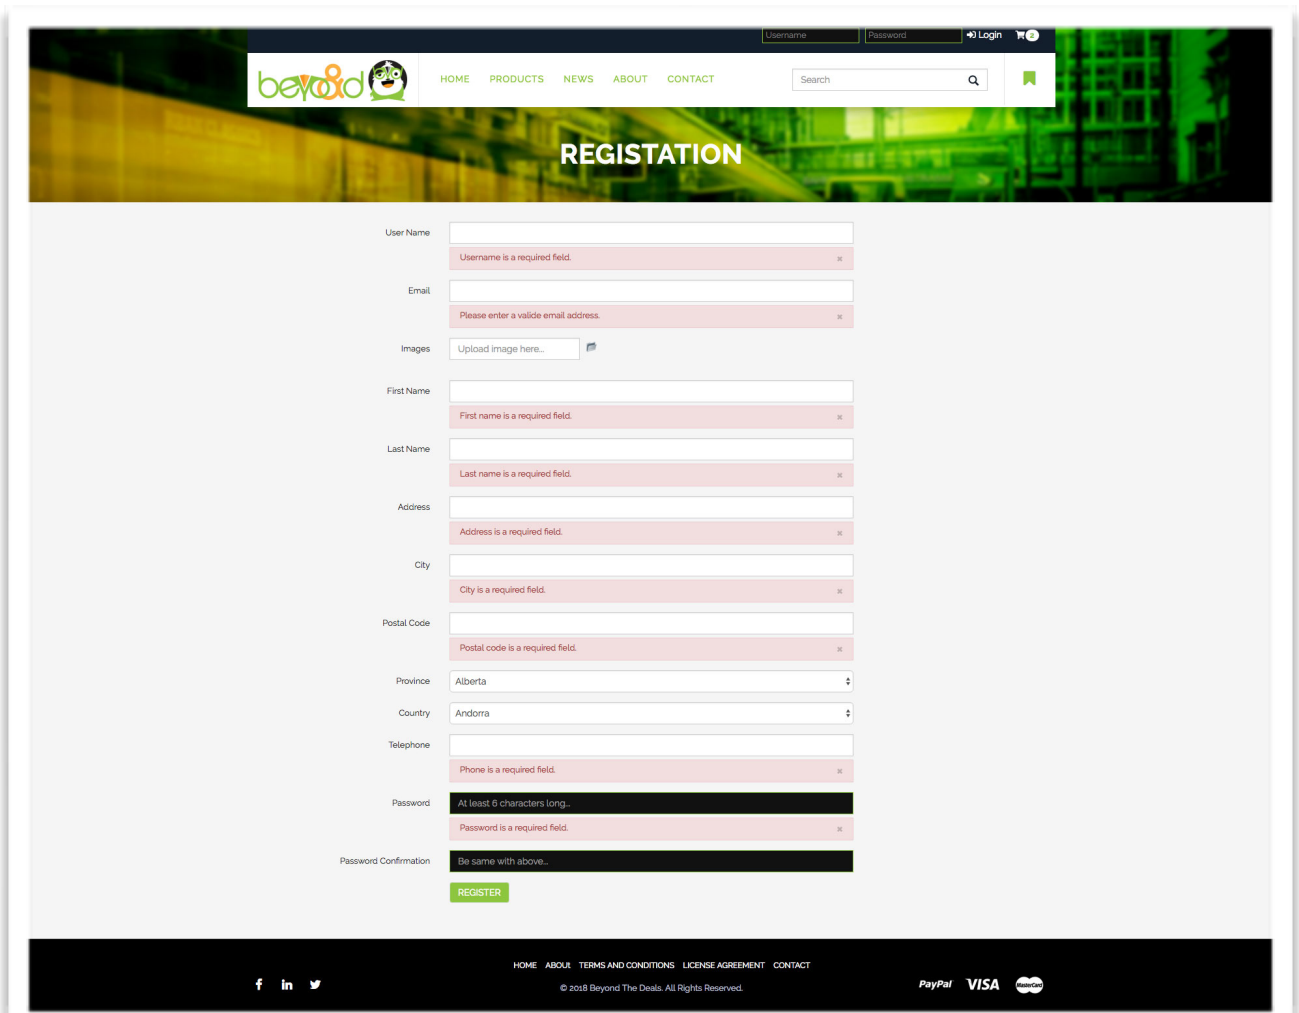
Username Password Login 2

beyond

HOME PRODUCTS NEWS ABOUT CONTACT

Search

REGISTATION

User Name

Username is a required field. ×

Email

Please enter a valide email address. ×

Images

Upload image here...

First Name

First name is a required field. ×

Last Name

Last name is a required field. ×

Address

Address is a required field. ×

City

City is a required field. ×

Postal Code

Postal code is a required field. ×

Province

Alberta

Country

Andorra

Telephone

Phone is a required field. ×

Password

At least 6 characters long...

Password is a required field. ×

Password Confirmation

Be same with above...

REGISTER

HOME ABOUT TERMS AND CONDITIONS LICENSE AGREEMENT CONTACT

© 2018 Beyond The Deals. All Rights Reserved.

PayPal VISA MasterCard